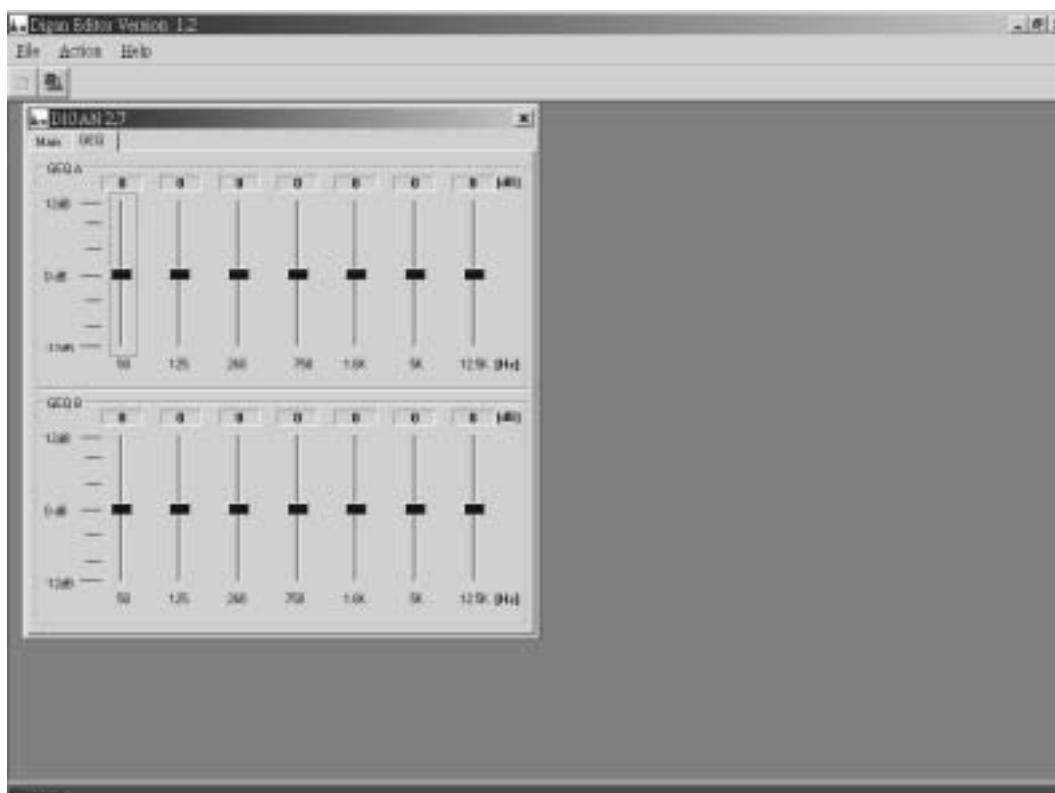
Digan Editor Version 1.2

File Action Help

DIGAN 2.7

Main GEQ

GEQ A

| 0 | 0 | 0 | 0 | 0 | 0 | 0 | [dB] |
|---|---|---|---|---|---|---|---|

12dB

0 dB

-12dB

| 50 | 125 | 260 | 750 | 1.6K | 5K | 12.5K | [Hz] |
|---|---|---|---|---|---|---|---|

GEQ B

| 0 | 0 | 0 | 0 | 0 | 0 | 0 | [dB] |
|---|---|---|---|---|---|---|---|

12dB

0 dB

-12dB

| 50 | 125 | 260 | 750 | 1.6K | 5K | 12.5K | [Hz] |
|---|---|---|---|---|---|---|---|